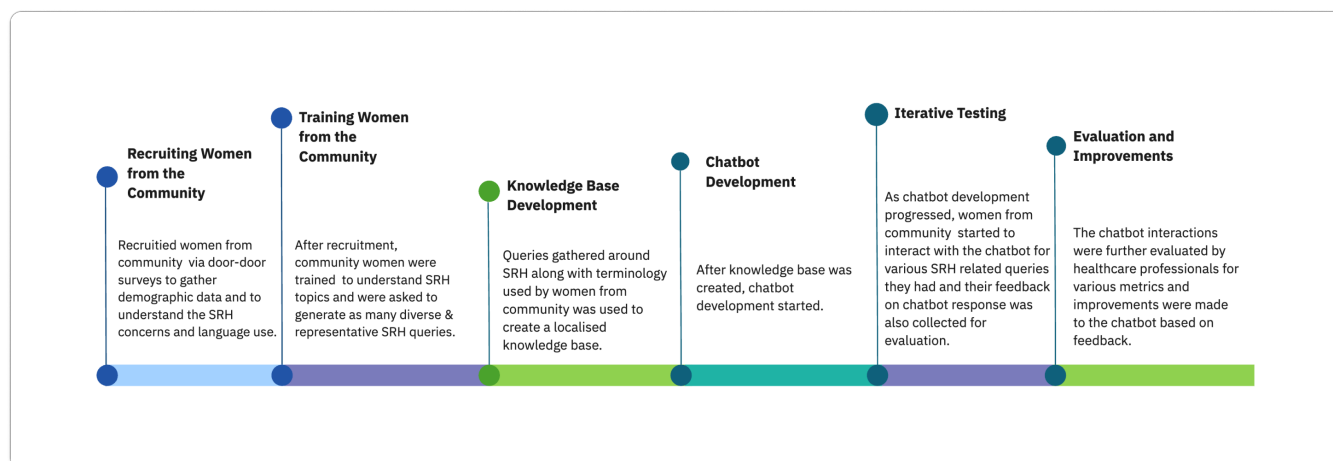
Recruiting Women from the Community

Recruitied women from community via door-door surveys to gather demographic data and to understand the SRH concerns and language use.

Training Women from the Community

After recruitment, community women were trained to understand SRH topics and were asked to generate as many diverse & representative SRH queries.

Knowledge Base Development

Queries gathered around SRH along with terminology used by women from community was used to create a localised knowledge base.

Chatbot Development

After knowledge base was created, chatbot development started.

Iterative Testing

As chatbot development progressed, women from community started to interact with the chatbot for various SRH related queries they had and their feedback on chatbot response was also collected for evaluation.

Evaluation and Improvements

The chatbot interactions were further evaluated by healthcare professionals for various metrics and improvements were made to the chatbot based on feedback.